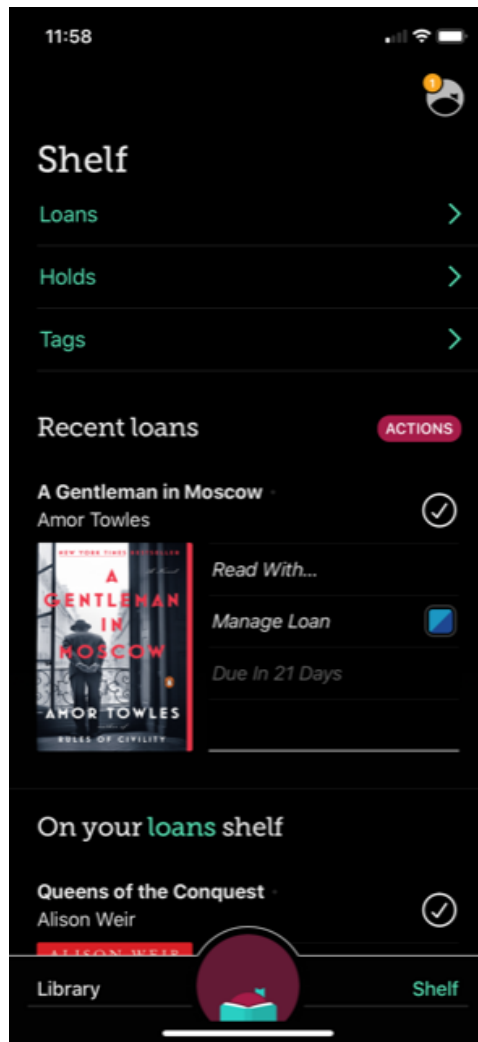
11:58

1

Shelf

Loans

Holds

Tags

Recent loans

ACTIONS

A Gentleman in Moscow

Amor Towles

NEW YORK TIMES BESTSELLER

A Novel

A GENTLEMAN IN MOSCOW

AMOR TOWLES

RULES OF CIVILITY

Read With...

Manage Loan

Due In 21 Days

On your loans shelf

Queens of the Conquest

Alison Weir

ALISON WEIR

Library

Shelf